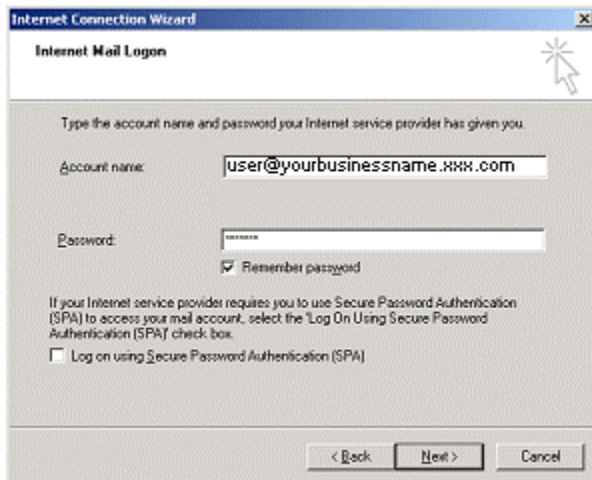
Internet Connection Wizard

Internet Mail Logon

Type the account name and password your Internet service provider has given you.

Account name: user@yourbusinessname.xxx.com

Password: *******

Remember password

If your Internet service provider requires you to use Secure Password Authentication (SPA) to access your mail account, select the 'Log On Using Secure Password Authentication (SPA)' check box.

Log on using Secure Password Authentication (SPA)

< Back Next > Cancel